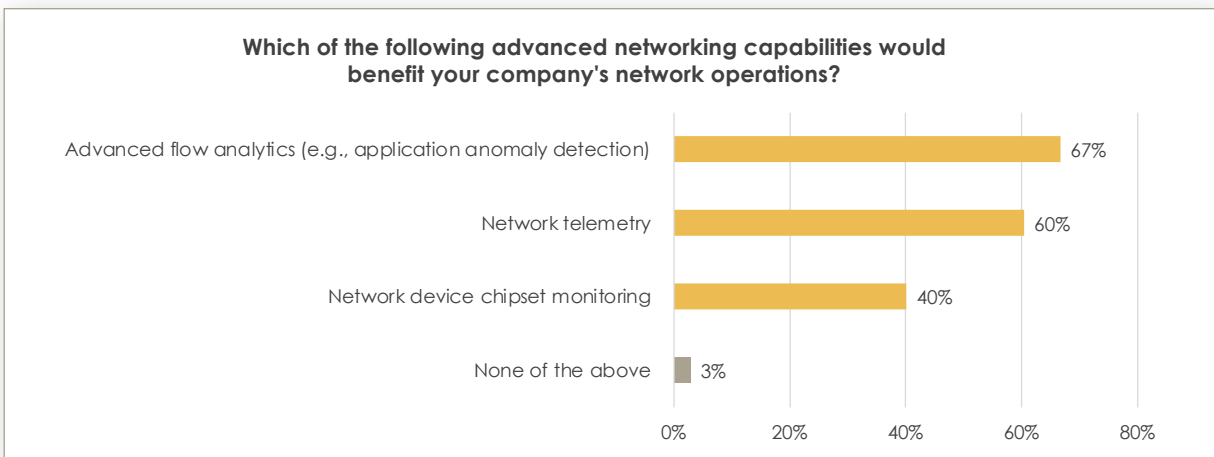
Which of the following advanced networking capabilities would benefit your company's network operations?

Advanced flow analytics (e.g., application anomaly detection) 67%

Network telemetry 60%

Network device chipset monitoring 40%

None of the above 3%

0% 20% 40% 60% 80%